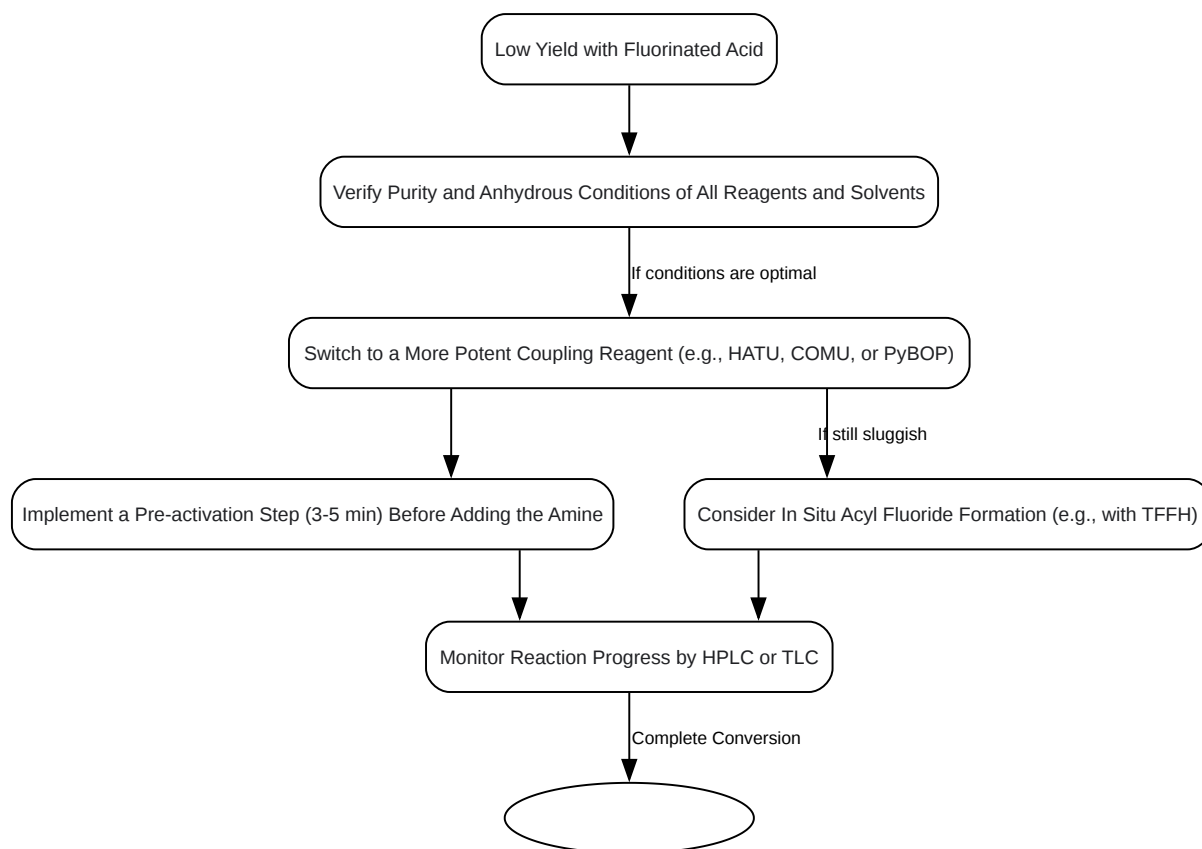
Low Yield with Fluorinated Acid

Verify Purity and Anhydrous Conditions of All Reagents and Solvents

If conditions are optimal

Switch to a More Potent Coupling Reagent (e.g., HATU, COMU, or PyBOP)

If still sluggish

Implement a Pre-activation Step (3-5 min) Before Adding the Amine

Consider In Situ Acyl Fluoride Formation (e.g., with TFFH)

Monitor Reaction Progress by HPLC or TLC

Complete Conversion